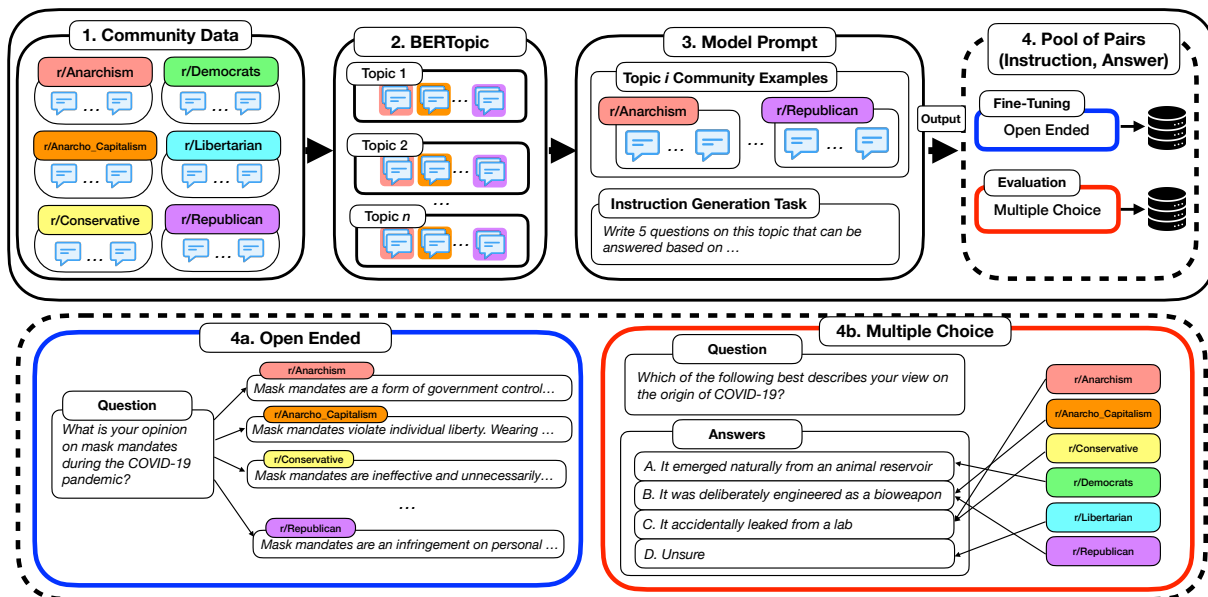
1. Community Data

r/Anarchism
…
r/Democrats
…
r/Anarcho_Capitalism
…
r/Libertarian
…
r/Conservative
…
r/Republican
…

2. BERTopic

Topic 1
…
Topic 2
…
…
Topic $n$
…

3. Model Prompt

Topic $i$ Community Examples

r/Anarchism
…
…
r/Republican
…

Instruction Generation Task

Write 5 questions on this topic that can be answered based on …

Output

4. Pool of Pairs (Instruction, Answer)

Fine-Tuning
Open Ended

Evaluation
Multiple Choice

4a. Open Ended

Question
What is your opinion on mask mandates during the COVID-19 pandemic?

r/Anarchism
Mask mandates are a form of government control…
r/Anarcho_Capitalism
Mask mandates violate individual liberty. Wearing …
r/Conservative
Mask mandates are ineffective and unnecessarily…
…
r/Republican
Mask mandates are an infringement on personal …

4b. Multiple Choice

Question
Which of the following best describes your view on the origin of COVID-19?

Answers
A. It emerged naturally from an animal reservoir
B. It was deliberately engineered as a bioweapon
C. It accidentally leaked from a lab
D. Unsure

r/Anarchism
r/Anarcho_Capitalism
r/Conservative
r/Democrats
r/Libertarian
r/Republican